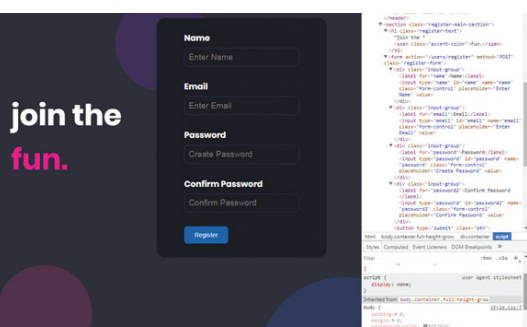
join the fun.

Name

Enter Name

Email

Enter Email

Password

Create Password

Confirm Password

Confirm Password

Register

</header>
<section class="register-main-section">
<h1 class="register-text">
"Join the "
<span class="accent-color">fun.</span>
</h1>
<form action="/users/register" method="POST" class="register-form">
<div class="input-group">
<label for="name">Name</label>
<input type="name" id="name" name="name" class="form-control" placeholder="Enter Name" value>
</div>
<div class="input-group">
<label for="email">Email</label>
<input type="email" id="email" name="email" class="form-control" placeholder="Enter Email" value>
</div>
<div class="input-group">
<label for="password">Password</label>
<input type="password" id="password" name="password" class="form-control" placeholder="Create Password">
</div>
<div class="input-group">
<label for="password2">Confirm Password</label>
<input type="password" id="password2" name="password2" class="form-control" placeholder="Confirm Password" value>
</div>
<button type="submit" class="btn">

html body.container.full-height-grow div.container script

Styles Computed Event Listeners DOM Breakpoints »

Filter :hov .cls +

script {
display: none;
}
user agent stylesheet

Inherited from body.container.full-height-grow

body {
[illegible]